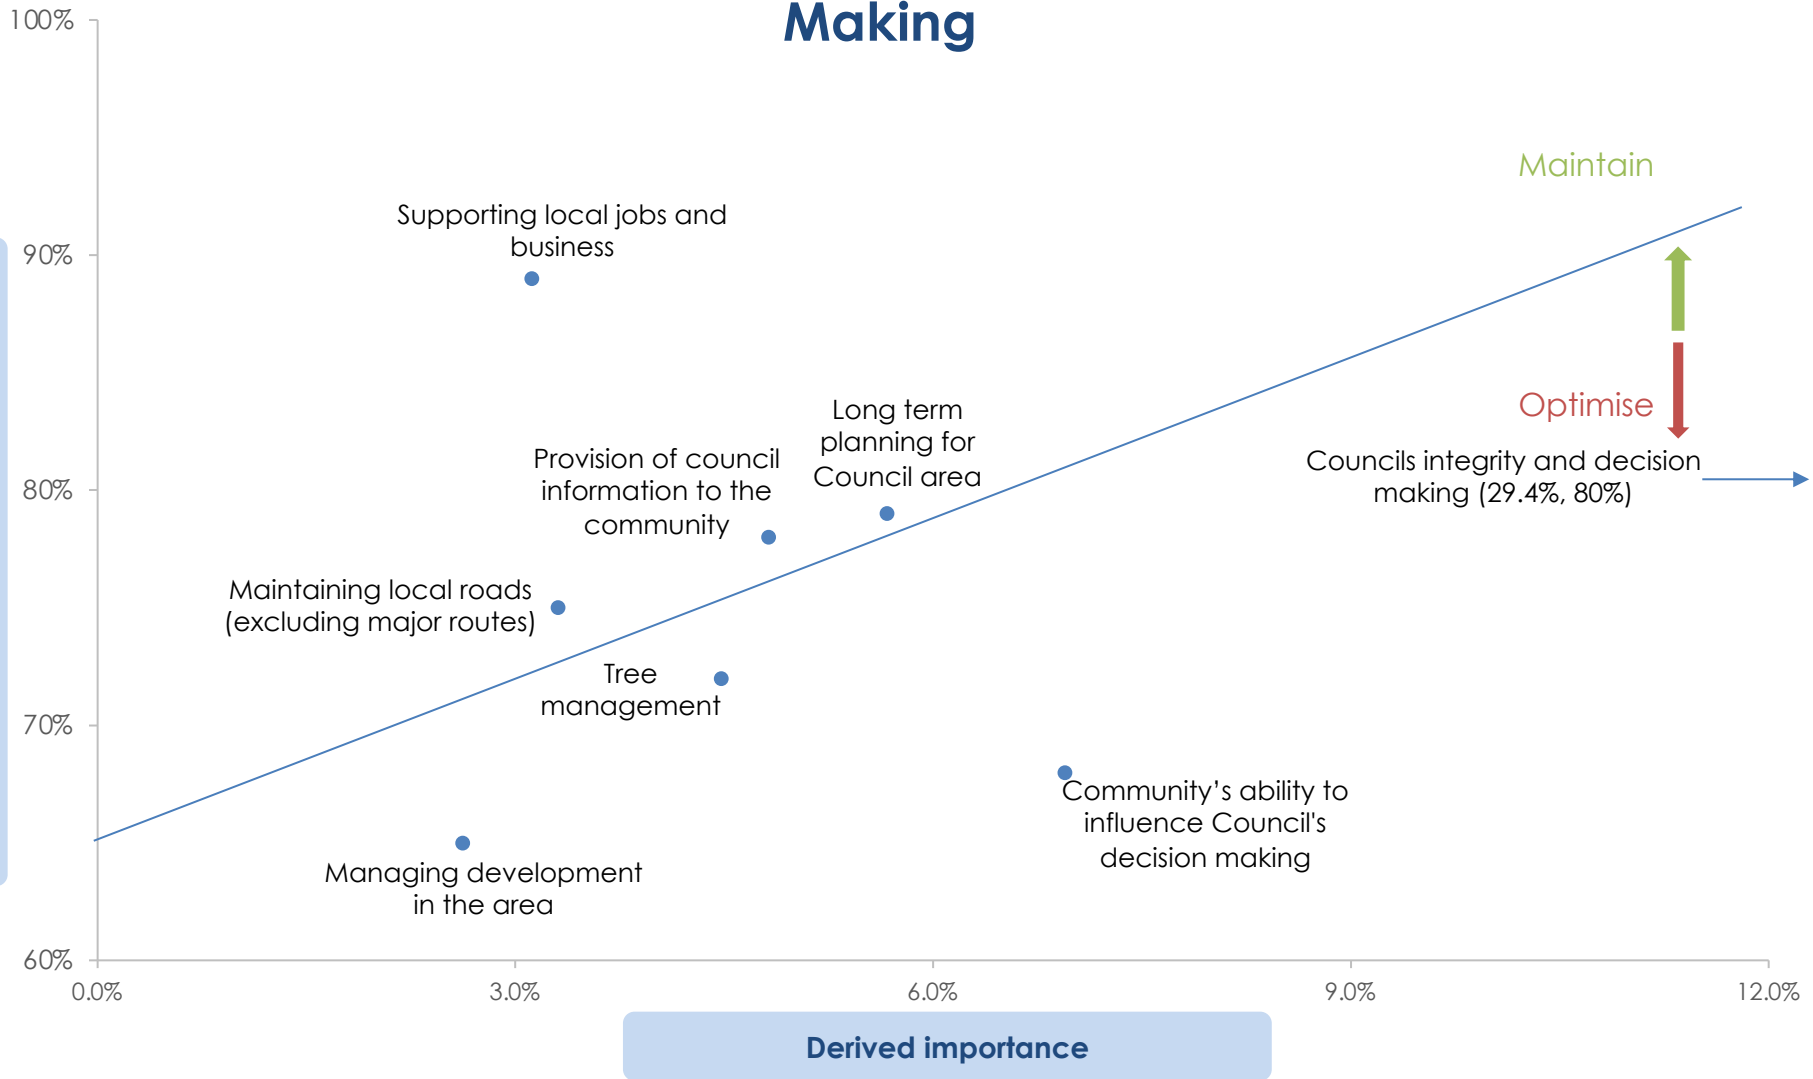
Making

100%
90%
80%
70%
60%

Maintain

Supporting local jobs and business

Optimise

Long term planning for Council area

Provision of council information to the community

Councils integrity and decision making (29.4%, 80%)

Maintaining local roads (excluding major routes)

Tree management

Community’s ability to influence Council's decision making

Managing development in the area

0.0%
3.0%
6.0%
9.0%
12.0%

Derived importance